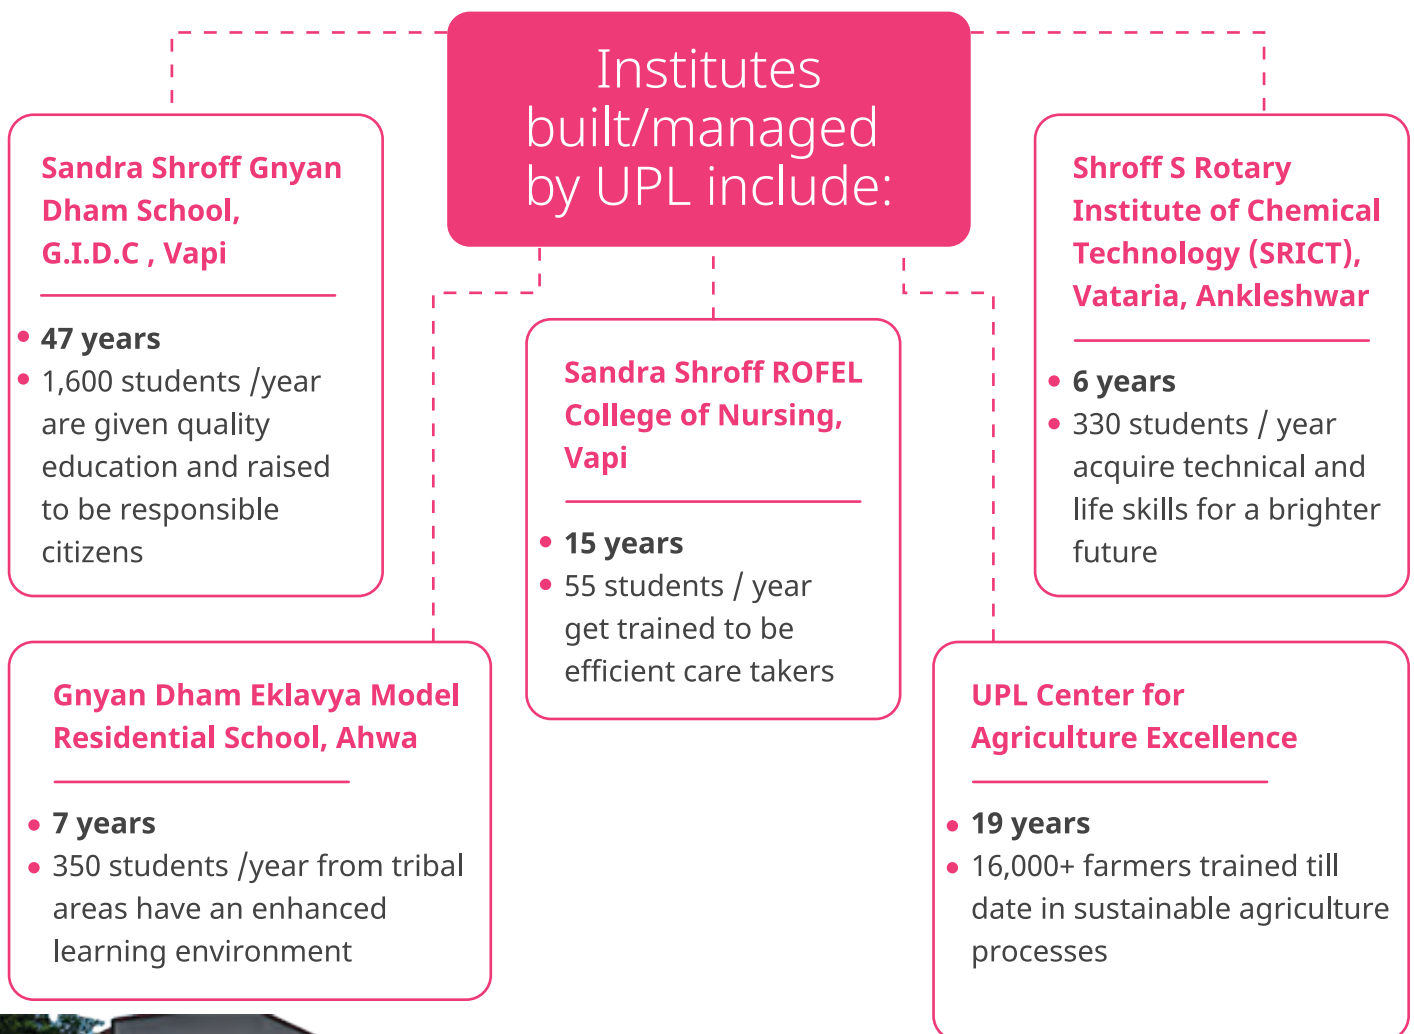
Institutes built/managed by UPL include:

Sandra Shroff Gnyan Dham School, G.I.D.C , Vapi

- **47 years**
- 1,600 students /year are given quality education and raised to be responsible citizens

Sandra Shroff ROFEL College of Nursing, Vapi

- **15 years**
- 55 students / year get trained to be efficient care takers

Shroff S Rotary Institute of Chemical Technology (SRICT), Vataria, Ankleshwar

- **6 years**
- 330 students / year acquire technical and life skills for a brighter future

Gnyan Dham Eklavya Model Residential School, Ahwa

- **7 years**
- 350 students /year from tribal areas have an enhanced learning environment

UPL Center for Agriculture Excellence

- **19 years**
- 16,000+ farmers trained till date in sustainable agriculture processes